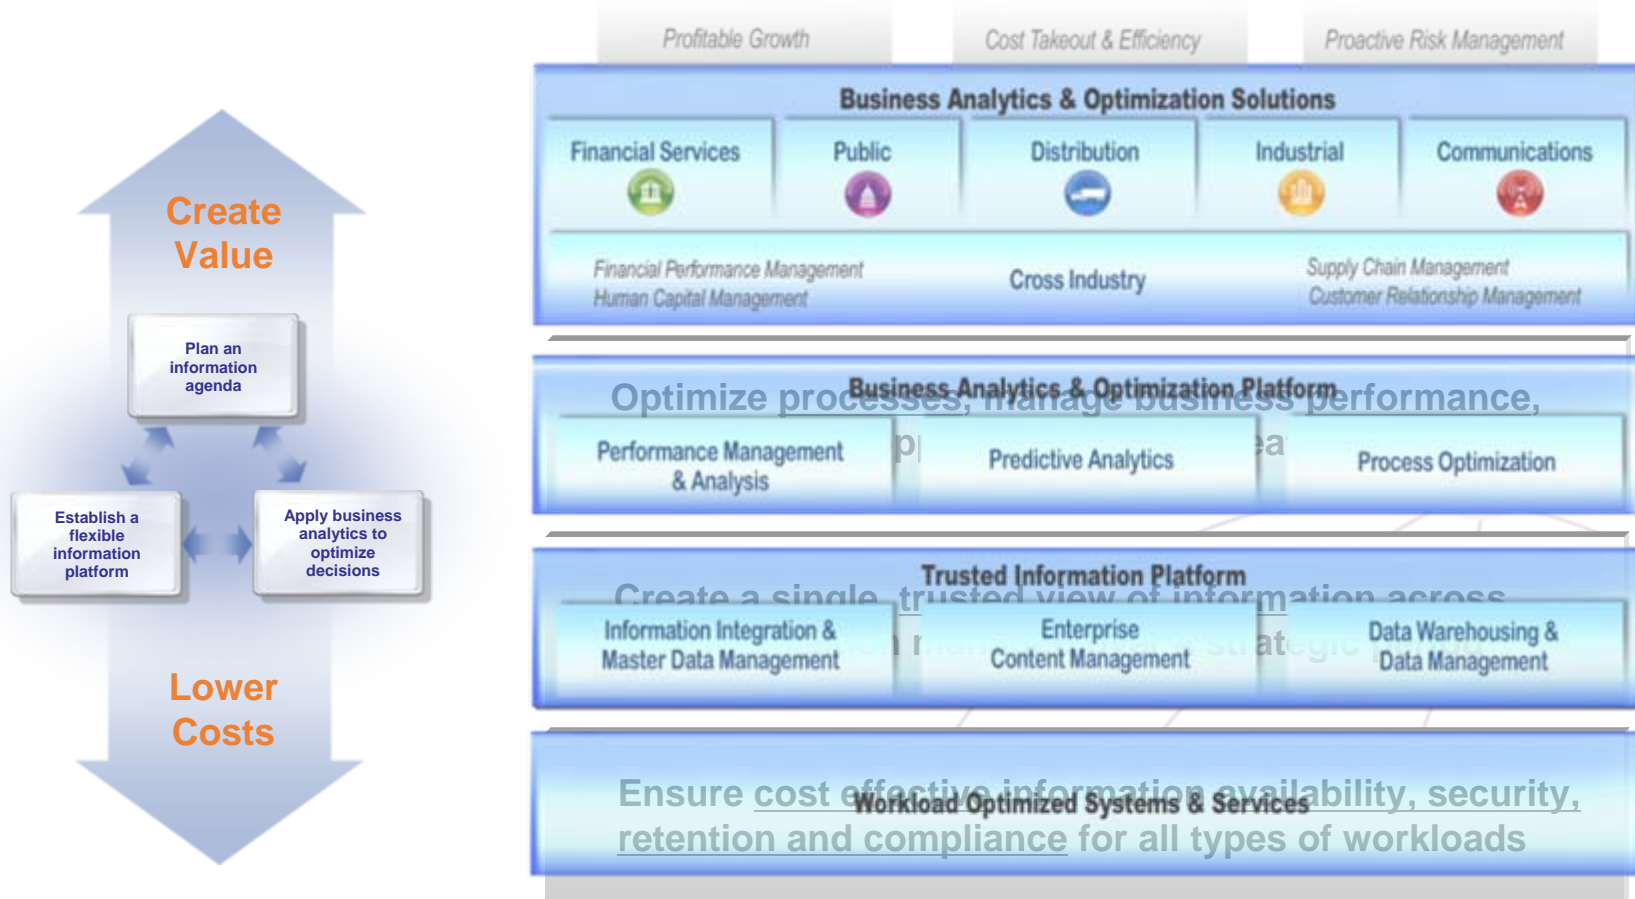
Create Value

Plan an information agenda

Establish a flexible information platform

Apply business analytics to optimize decisions

Lower Costs

Profitable Growth

Cost Takeout & Efficiency

Proactive Risk Management

Business Analytics & Optimization Solutions

Financial Services

Public

Distribution

Industrial

Communications

Financial Performance Management
Human Capital Management

Cross Industry

Supply Chain Management
Customer Relationship Management

Business Analytics & Optimization Platform

Optimize processes, manage business performance,

Performance Management & Analysis

Predictive Analytics

Process Optimization

Trusted Information Platform

Create a single, trusted view of information across

Information Integration & Master Data Management

Enterprise Content Management

Data Warehousing & Data Management

Workload Optimized Systems & Services

Ensure cost effective information availability, security, retention and compliance for all types of workloads